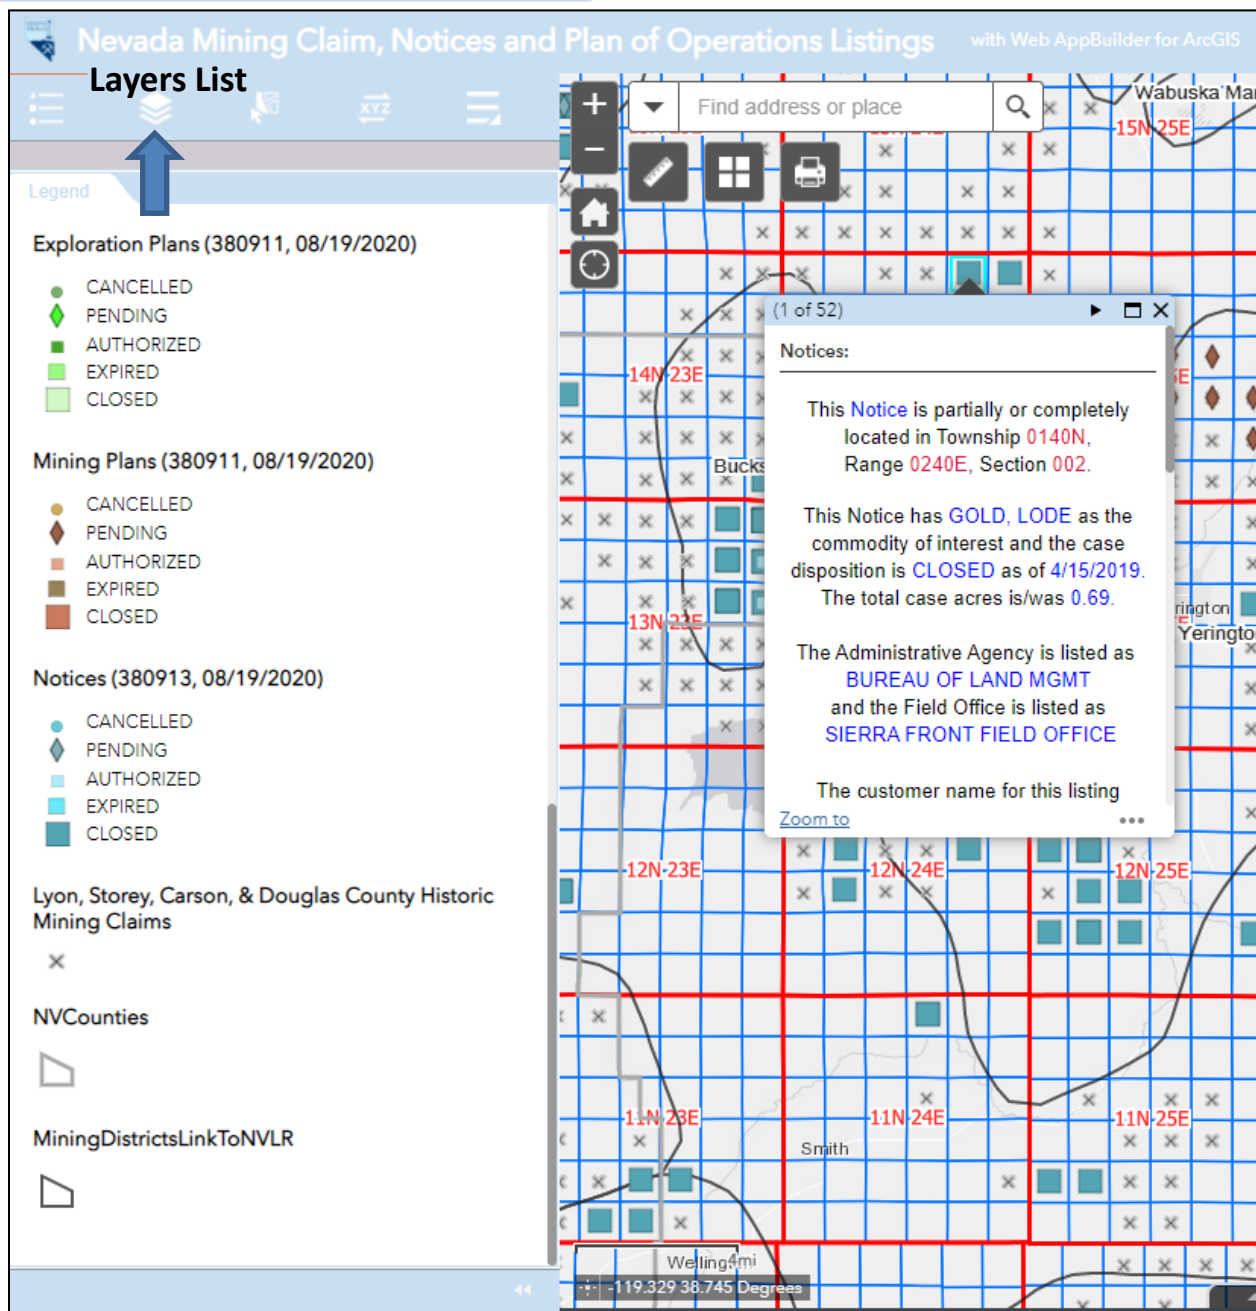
Nevada Mining Claim, Notices and Plan of Operations Listings

with Web AppBuilder for ArcGIS

Layers List

Legend

Exploration Plans (380911, 08/19/2020)

CANCELLED
PENDING
AUTHORIZED
EXPIRED
CLOSED

Mining Plans (380911, 08/19/2020)

CANCELLED
PENDING
AUTHORIZED
EXPIRED
CLOSED

Notices (380913, 08/19/2020)

CANCELLED
PENDING
AUTHORIZED
EXPIRED
CLOSED

Lyon, Storey, Carson, & Douglas County Historic Mining Claims

NVCounties

MiningDistrictsLinkToNVLR

Find address or place

Wabuska Mar

15N 25E

14N 23E

Bucks

13N 23E

rington

Yerington

12N-23E

12N 24E

12N 25E

11N 23E

11N 24E

11N 25E

Smith

Welling

4mi

-119.329 38.745 Degrees

(1 of 52)

Notices:

This Notice is partially or completely located in Township 0140N, Range 0240E, Section 002.

This Notice has GOLD, LODE as the commodity of interest and the case disposition is CLOSED as of 4/15/2019. The total case acres is/was 0.69.

The Administrative Agency is listed as BUREAU OF LAND MGMT and the Field Office is listed as SIERRA FRONT FIELD OFFICE

The customer name for this listing

Zoom to

•••